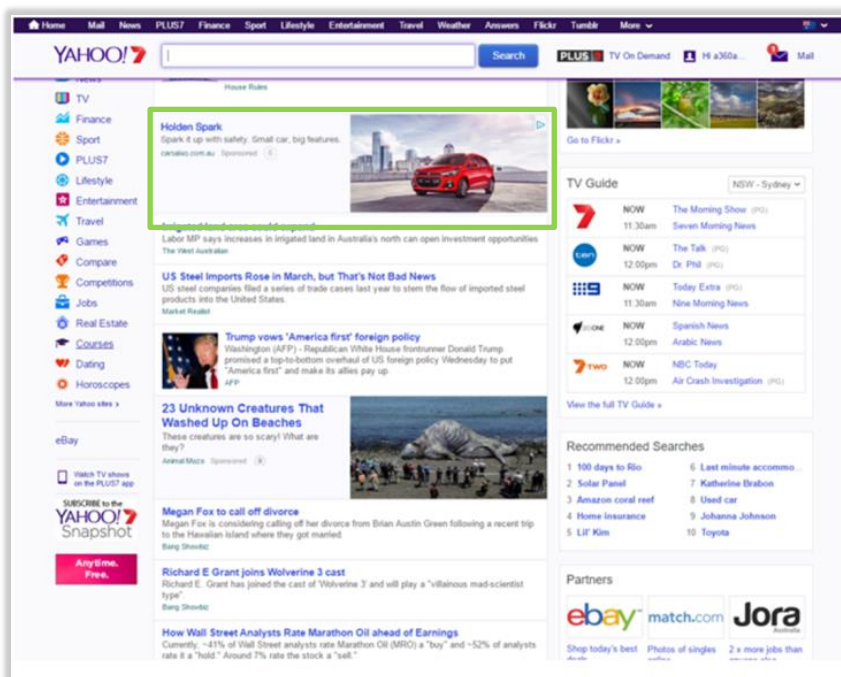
Home Mail News PLUS7 Finance Sport Lifestyle Entertainment Travel Weather Answers Flickr Tumblr More

YAHOO!7 Search PLUS7 TV On Demand Hi a360a... Mail

News
TV
Finance
Sport
PLUS7
Lifestyle
Entertainment
Travel
Games
Compare
Competitions
Jobs
Real Estate
Courses
Dating
Horoscopes
More Yahoo sites ›

eBay

Watch TV shows on the PLUS7 app

SUBSCRIBE to the YAHOO!7 Snapshot

Anytime. Free.

House Rules

Holden Spark
Spark it up with safety. Small car, big features.
carsales.com.au Sponsored

Irrigated land area could expand
Labor MP says increases in irrigated land in Australia's north can open investment opportunities
The West Australian

US Steel Imports Rose in March, but That's Not Bad News
US steel companies filed a series of trade cases last year to stem the flow of imported steel products into the United States.
Market Realist

Trump vows 'America first' foreign policy
Washington (AFP) - Republican White House frontrunner Donald Trump promised a top-to-bottom overhaul of US foreign policy Wednesday to put "America first" and make its allies pay up.
AFP

23 Unknown Creatures That Washed Up On Beaches
These creatures are so scary! What are they?
Animal Mozo Sponsored

Megan Fox to call off divorce
Megan Fox is considering calling off her divorce from Brian Austin Green following a recent trip to the Hawaiian island where they got married.
Bang Showbiz

Richard E Grant joins Wolverine 3 cast
Richard E. Grant has joined the cast of 'Wolverine 3' and will play a "villainous mad-scientist type".
Bang Showbiz

How Wall Street Analysts Rate Marathon Oil ahead of Earnings
Currently, ~41% of Wall Street analysts rate Marathon Oil (MRO) a "buy" and ~52% of analysts rate it a "hold." Around 7% rate the stock a "sell."

Go to Flickr »

TV Guide NSW - Sydney

| | | |
|---|---|---|
| NOW 11:30am | The Morning Show (PG) Seven Morning News | |
| NOW 12:00pm | The Talk (PG) Dr. Phil (PG) | |
| NOW 11:30am | Today Extra (PG) Nine Morning News | |
| NOW 12:00pm | Spanish News Arabic News | |
| NOW 12:00pm | NBC Today Air Crash Investigation (PG) | |

View the full TV Guide »

Recommended Searches
1 100 days to Rio
2 Solar Panel
3 Amazon coral reef
4 Home insurance
5 Lil' Kim
6 Last minute accommo...
7 Katherine Brabon
8 Used car
9 Johanna Johnson
10 Toyota

Partners
ebay match.com Jora
Shop today's best deals
Photos of singles online
2 x more jobs than anyone else